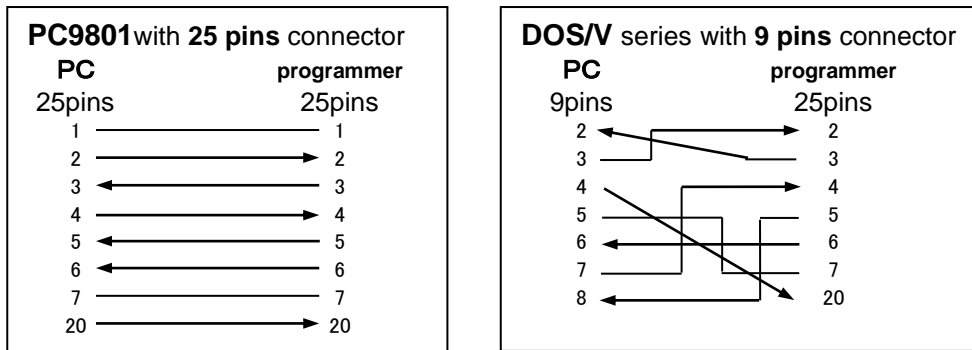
**PC9801** with **25 pins** connector

**PC** **programmer**

25pins 25pins

1 1
2 2
3 3
4 4
5 5
6 6
7 7
20 20

**DOS/V** series with **9 pins** connector

**PC** **programmer**

9pins 25pins

2 2
3 3
4 4
5 5
6 6
7 7
8 20